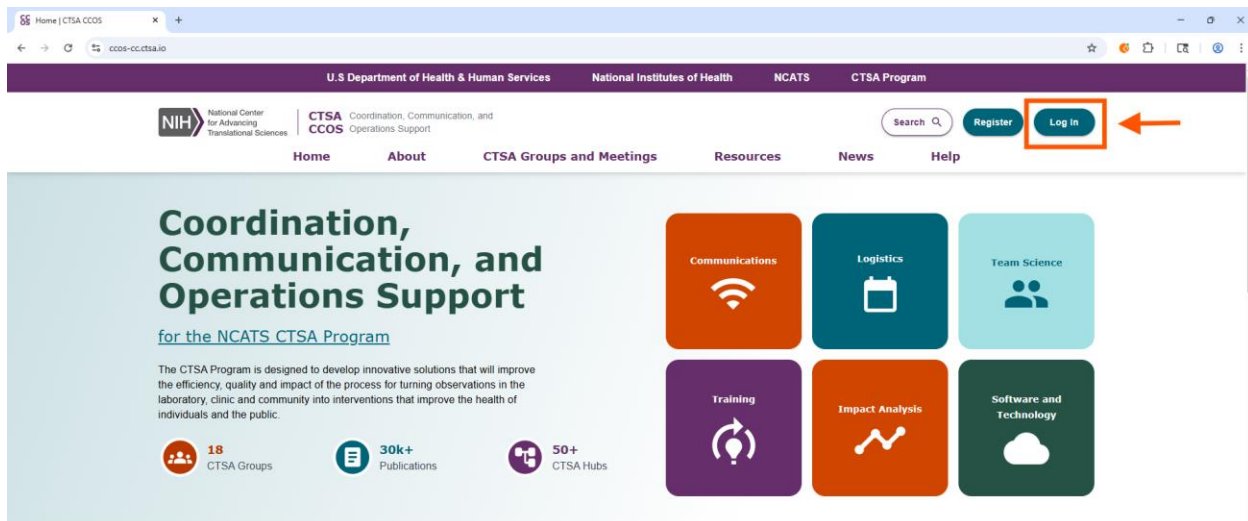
Home | CTSA CCOS × +

ccos-cc.ctsa.io

U.S Department of Health & Human Services National Institutes of Health NCATS CTSA Program

NIH National Center for Advancing Translational Sciences

CTSA Coordination, Communication, and
CCOS Operations Support

Search Register Log In

Home About CTSA Groups and Meetings Resources News Help

Coordination, Communication, and Operations Support

for the NCATS CTSA Program

The CTSA Program is designed to develop innovative solutions that will improve the efficiency, quality and impact of the process for turning observations in the laboratory, clinic and community into interventions that improve the health of individuals and the public.

18
CTSA Groups

30k+
Publications

50+
CTSA Hubs

Communications

Logistics

Team Science

Training

Impact Analysis

Software and Technology